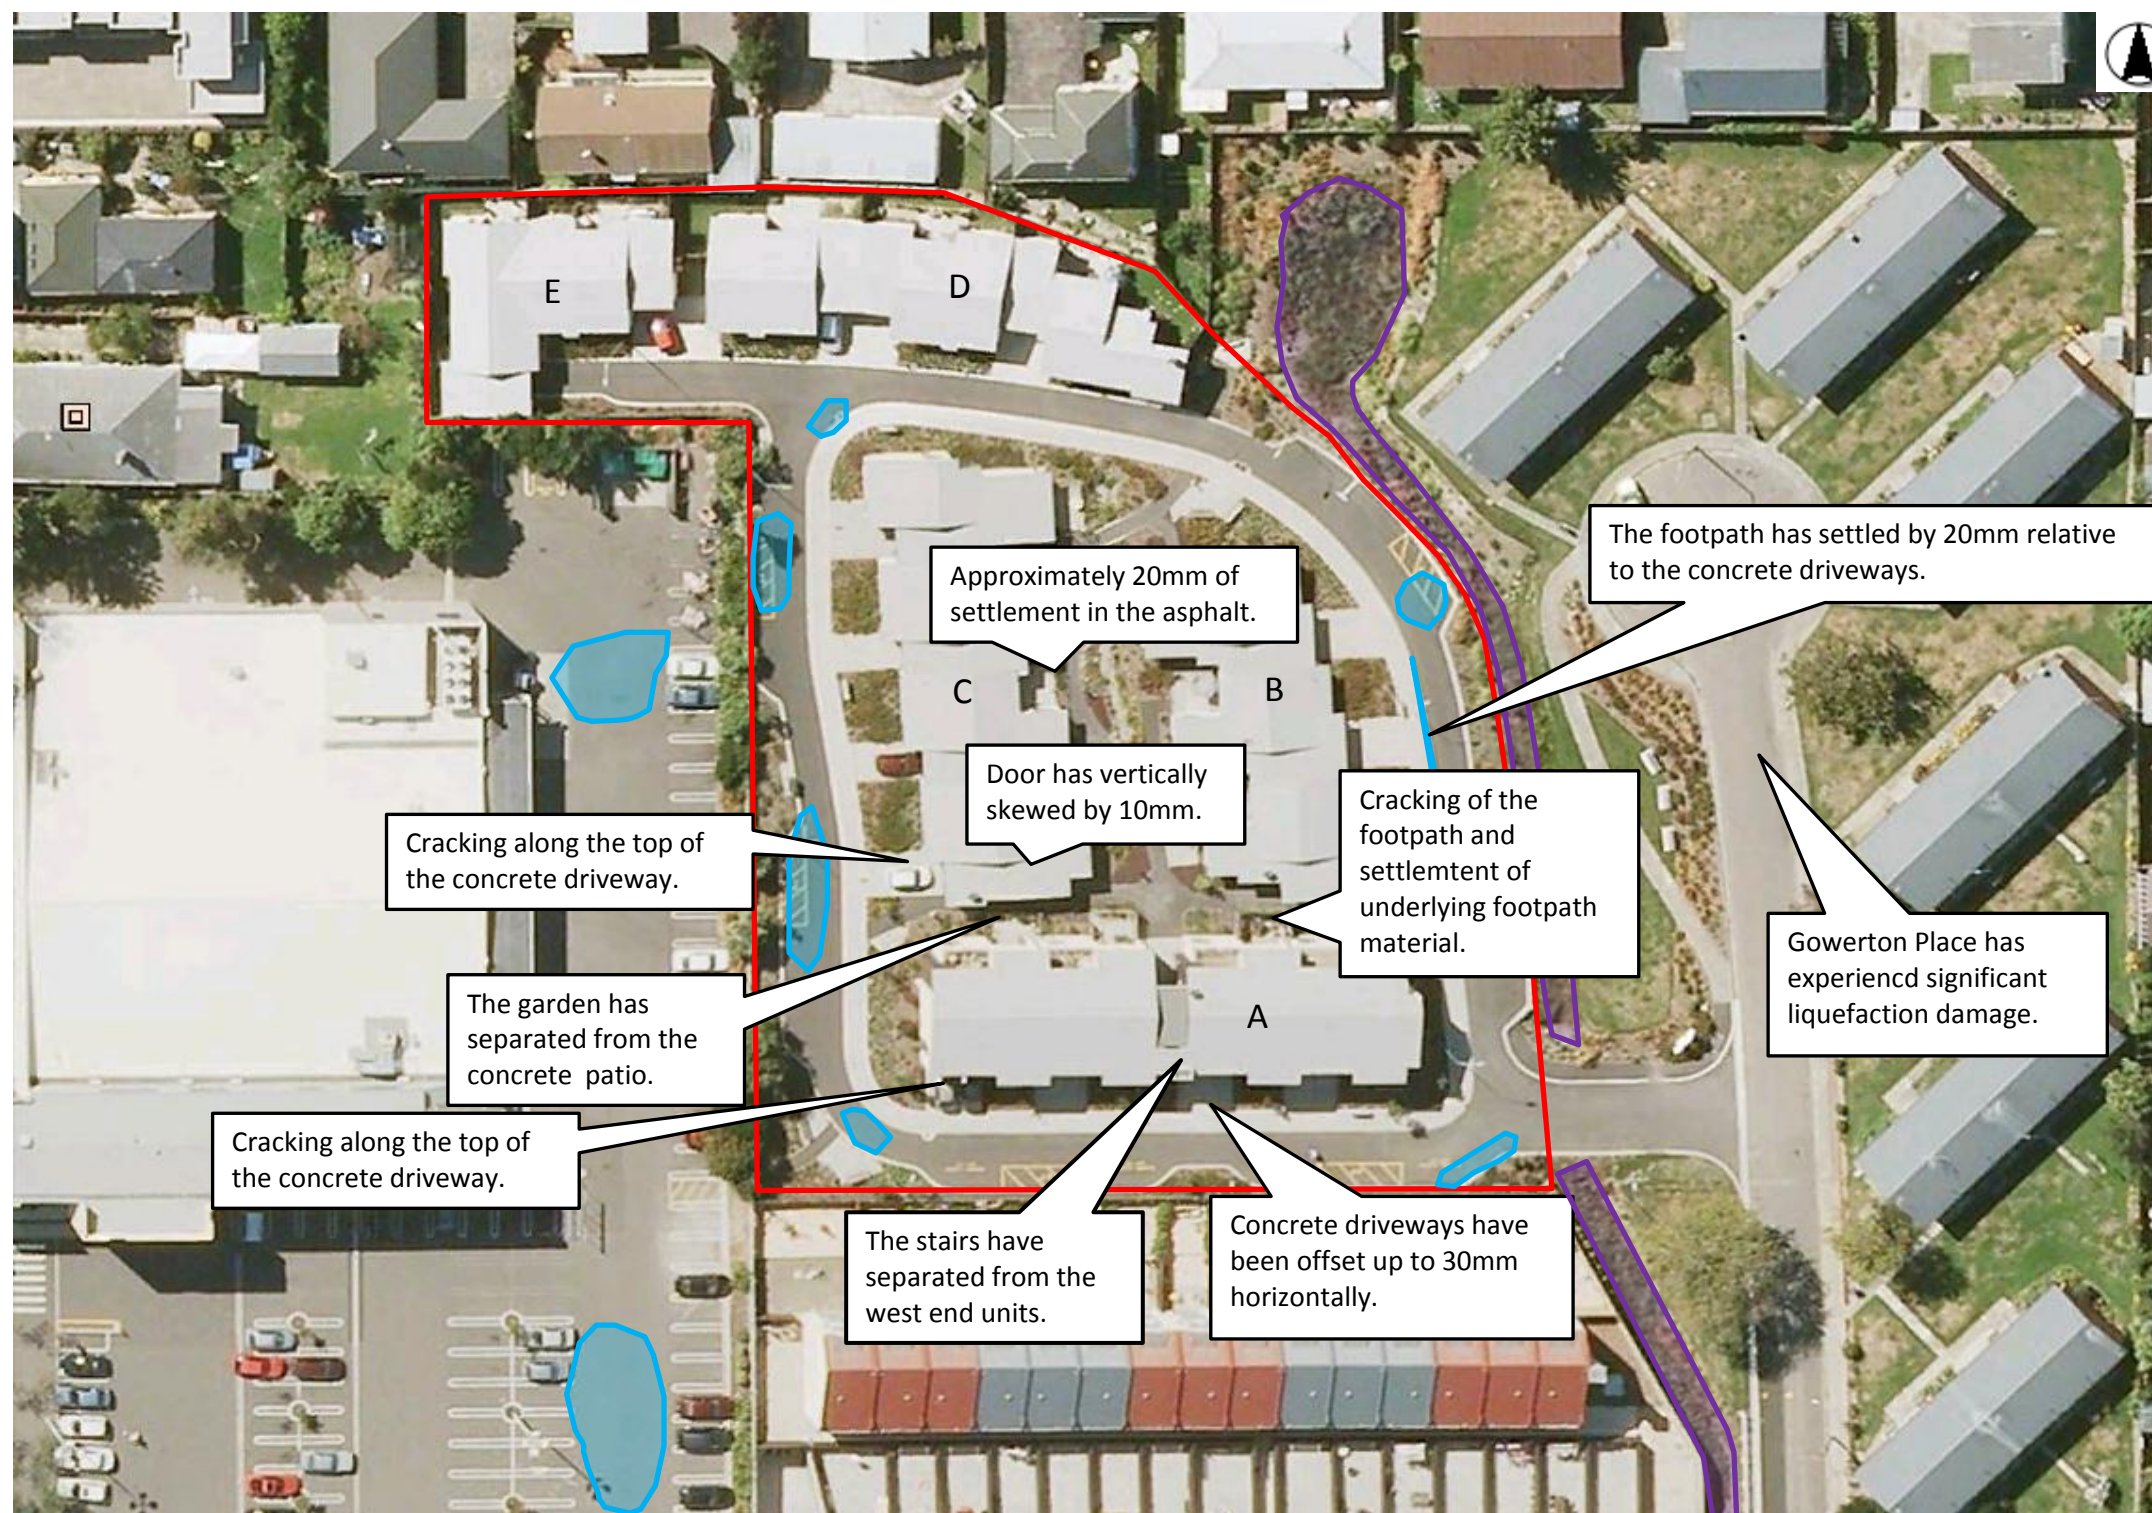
E

D

The footpath has settled by 20mm relative to the concrete driveways.

Approximately 20mm of settlement in the asphalt.

C

B

Door has vertically skewed by 10mm.

Cracking of the footpath and settlemtent of underlying footpath material.

Cracking along the top of the concrete driveway.

Gowerton Place has experiencd significant liquefaction damage.

The garden has separated from the concrete patio.

A

Cracking along the top of the concrete driveway.

The stairs have separated from the west end units.

Concrete driveways have been offset up to 30mm horizontally.